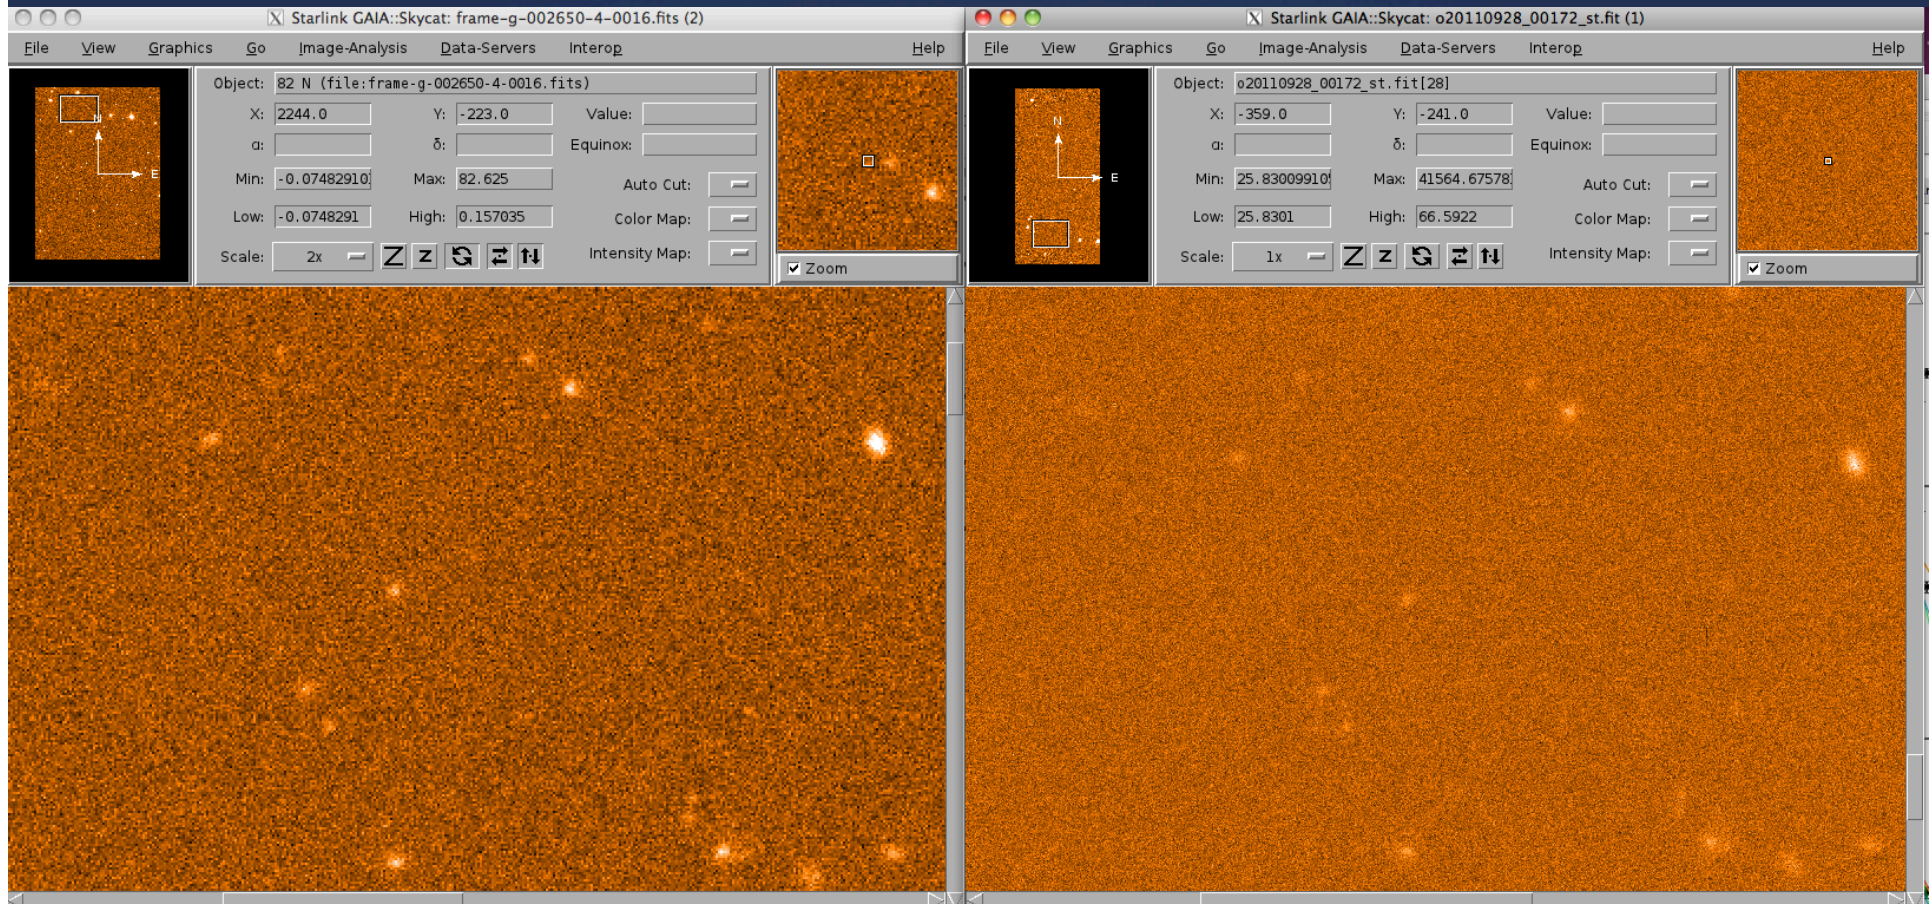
Starlink GAIA::Skycat: frame-g-002650-4-0016.fits (2)

File View Graphics Go Image-Analysis Data-Servers Interop Help

Object: 82 N (file:frame-g-002650-4-0016.fits)

X: 2244.0 Y: -223.0 Value:

α: δ: Equinox:

Min: -0.07482910 Max: 82.625 Auto Cut:

Low: -0.0748291 High: 0.157035 Color Map:

Scale: 2x Intensity Map:

N E

Zoom

Starlink GAIA::Skycat: o20110928_00172_st.fit (1)

File View Graphics Go Image-Analysis Data-Servers Interop Help

Object: o20110928_00172_st.fit[28]

X: -359.0 Y: -241.0 Value:

α: δ: Equinox:

Min: 25.83009910 Max: 41564.67578 Auto Cut:

Low: 25.8301 High: 66.5922 Color Map:

Scale: 1x Intensity Map:

N E

Zoom